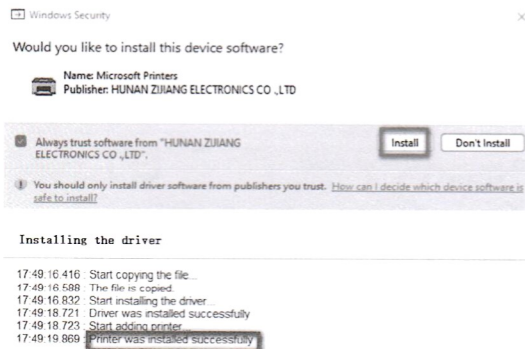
Windows Security

Would you like to install this device software?

Name: Microsoft Printers
Publisher: HUNAN ZIJIANG ELECTRONICS CO.,LTD

Always trust software from "HUNAN ZIJIANG ELECTRONICS CO.,LTD".

Install

Don't Install

You should only install driver software from publishers you trust. How can I decide which device software is safe to install?

Installing the driver

17:49:16.416 : Start copying the file...
17:49:16.588 : The file is copied.
17:49:16.832 : Start installing the driver...
17:49:18.721 : Driver was installed successfully
17:49:18.723 : Start adding printer...
17:49:19.869 : Printer was installed successfully